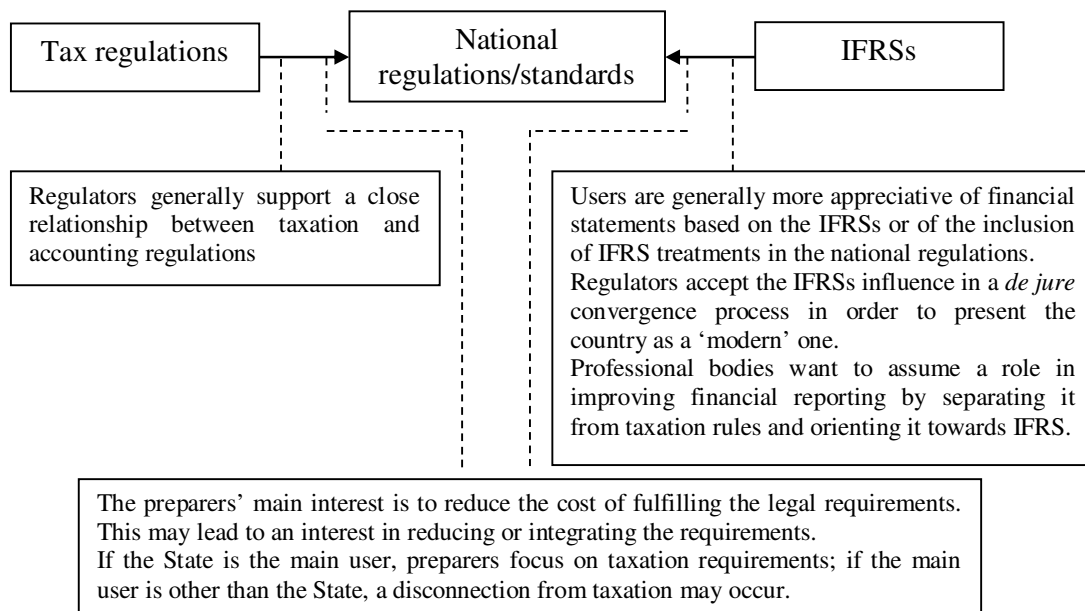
Tax regulations

National regulations/standards

IFRSs

Regulators generally support a close relationship between taxation and accounting regulations

Users are generally more appreciative of financial statements based on the IFRSs or of the inclusion of IFRS treatments in the national regulations.
Regulators accept the IFRSs influence in a *de jure* convergence process in order to present the country as a 'modern' one.
Professional bodies want to assume a role in improving financial reporting by separating it from taxation rules and orienting it towards IFRS.

The preparers' main interest is to reduce the cost of fulfilling the legal requirements. This may lead to an interest in reducing or integrating the requirements.
If the State is the main user, preparers focus on taxation requirements; if the main user is other than the State, a disconnection from taxation may occur.